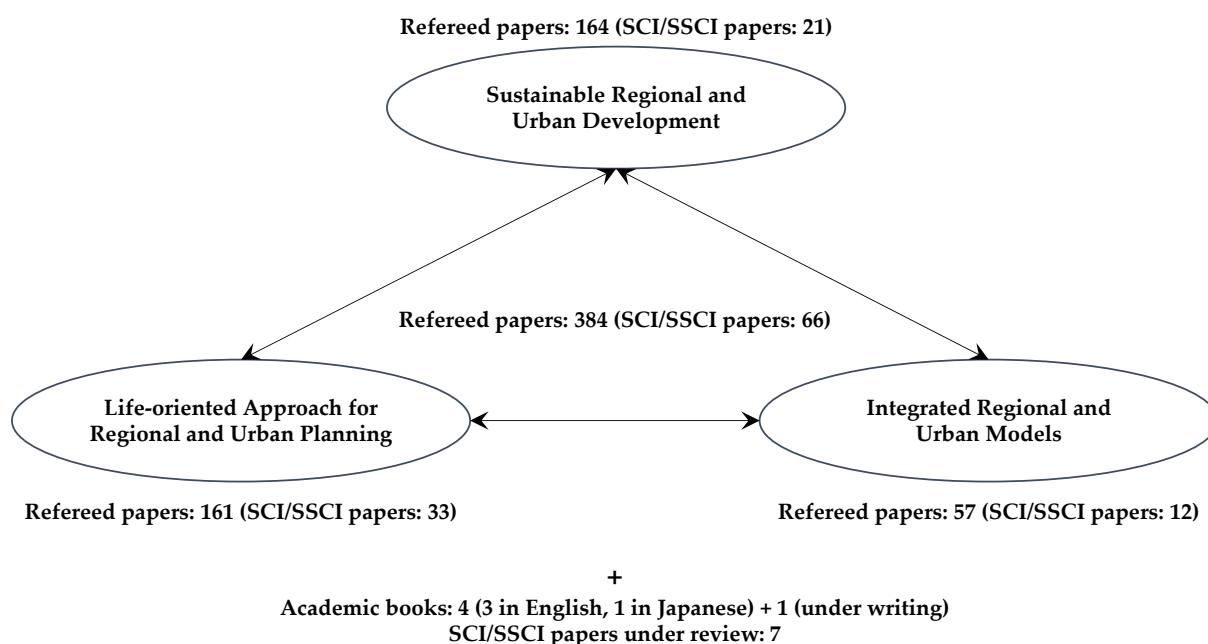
Refereed papers: 164 (SCI/SSCI papers: 21)

Sustainable Regional and Urban Development

Refereed papers: 384 (SCI/SSCI papers: 66)

Life-oriented Approach for Regional and Urban Planning

Integrated Regional and Urban Models

Refereed papers: 161 (SCI/SSCI papers: 33)

Refereed papers: 57 (SCI/SSCI papers: 12)

+

Academic books: 4 (3 in English, 1 in Japanese) + 1 (under writing)

SCI/SSCI papers under review: 7